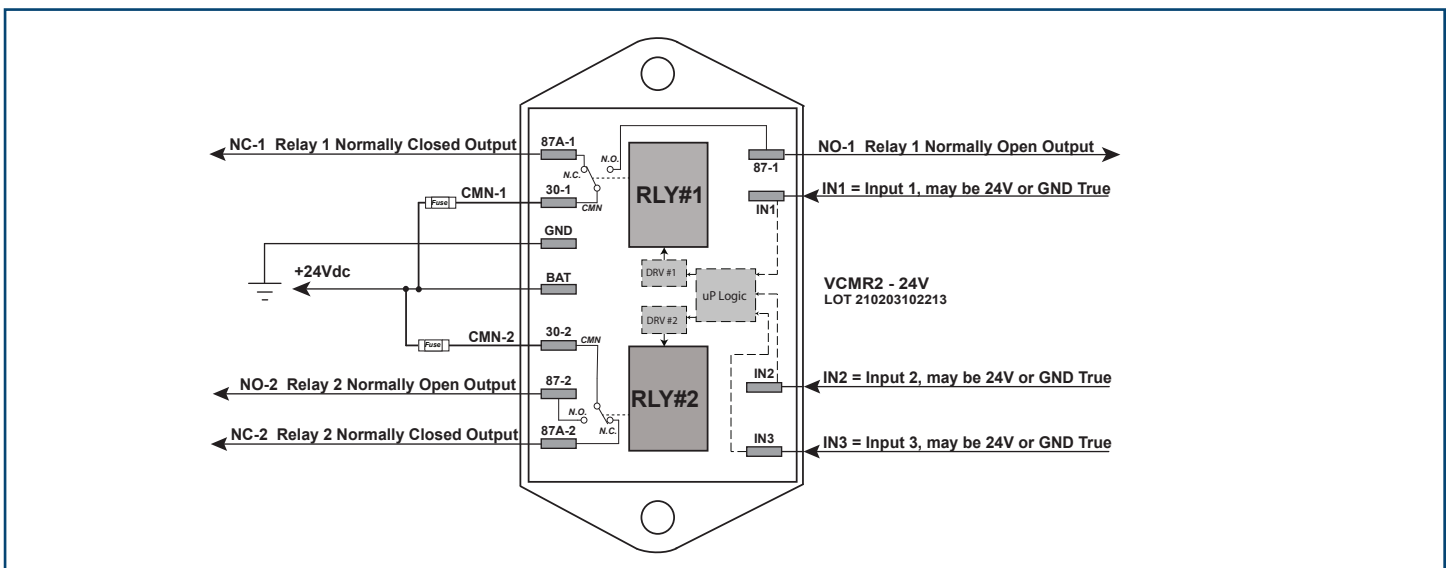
NC-1 Relay 1 Normally Closed Output

87A-1

N.O.

N.C.

RLY#1

87-1

NO-1 Relay 1 Normally Open Output

CMN-1

Fuse

30-1

CMN

IN1

IN1 = Input 1, may be 24V or GND True

GND

+24Vdc

BAT

DRV #1

uP Logic

DRV #2

VCMR2 - 24V
LOT 210203102213

CMN-2

Fuse

30-2

CMN

NO-2 Relay 2 Normally Open Output

87-2

N.O.

N.C.

RLY#2

IN2

IN2 = Input 2, may be 24V or GND True

NC-2 Relay 2 Normally Closed Output

87A-2

IN3

IN3 = Input 3, may be 24V or GND True